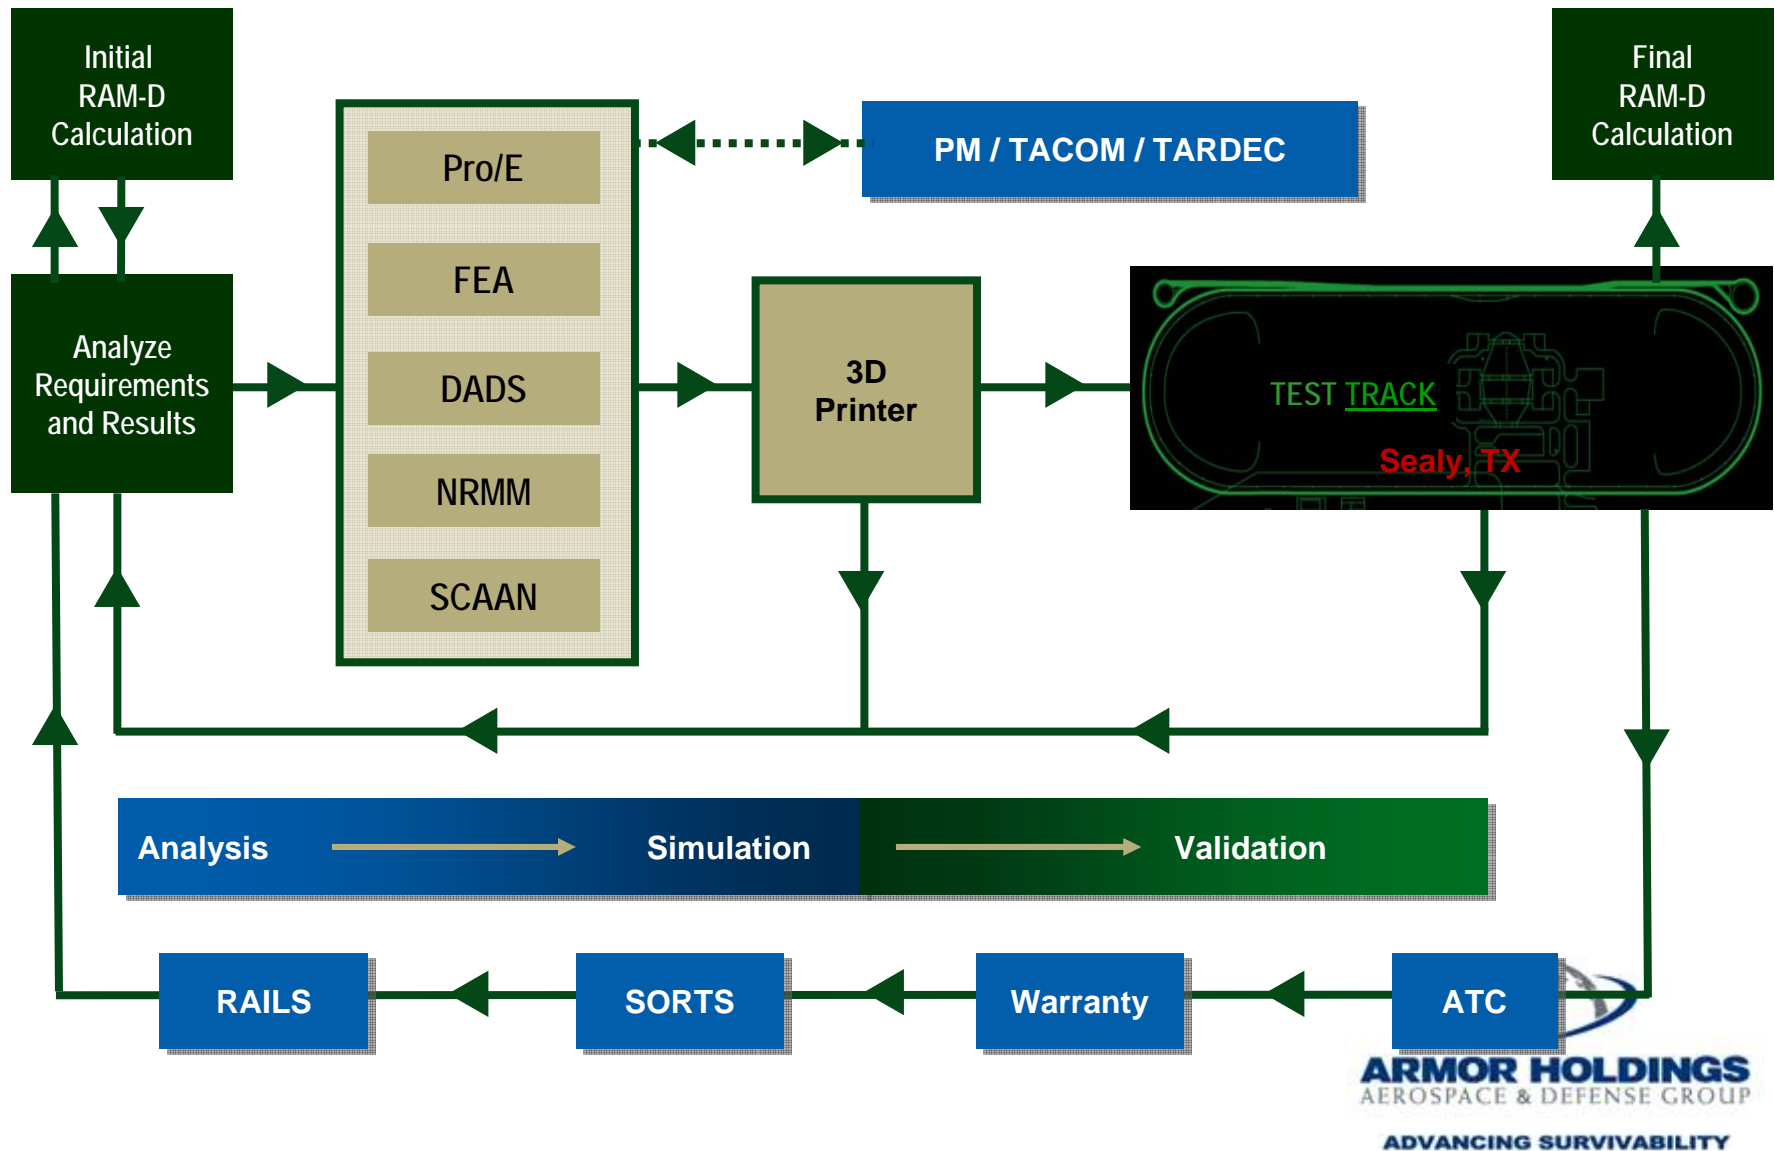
Initial RAM-D Calculation

Pro/E

FEA

DADS

NRMM

SCAAN

PM / TACOM / TARDEC

Final RAM-D Calculation

Analyze Requirements and Results

3D Printer

TEST TRACK

Sealy, TX

Analysis

Simulation

Validation

RAILS

SORTS

Warranty

ATC

ARMOR HOLDINGS
AEROSPACE & DEFENSE GROUP

ADVANCING SURVIVABILITY